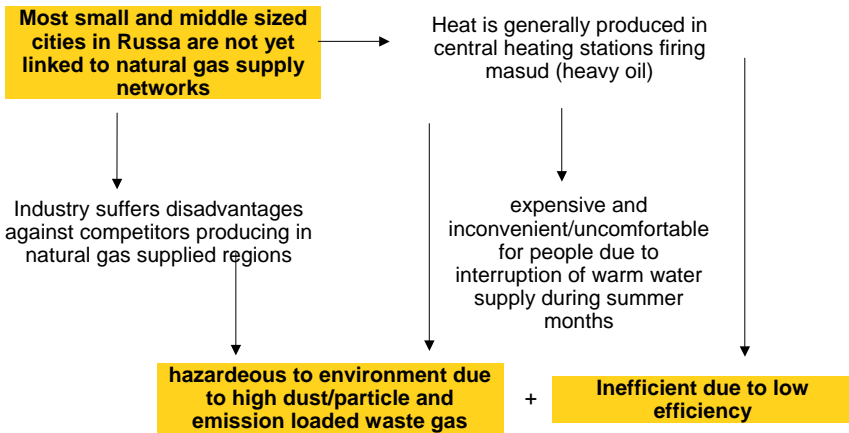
Most small and middle sized cities in Russa are not yet linked to natural gas supply networks

Heat is generally produced in central heating stations firing masud (heavy oil)

Industry suffers disadvantages against competitors producing in natural gas supplied regions

expensive and inconvenient/uncomfortable for people due to interruption of warm water supply during summer months

hazardeous to environment due to high dust/particle and emission loaded waste gas

+

Inefficient due to low efficiency